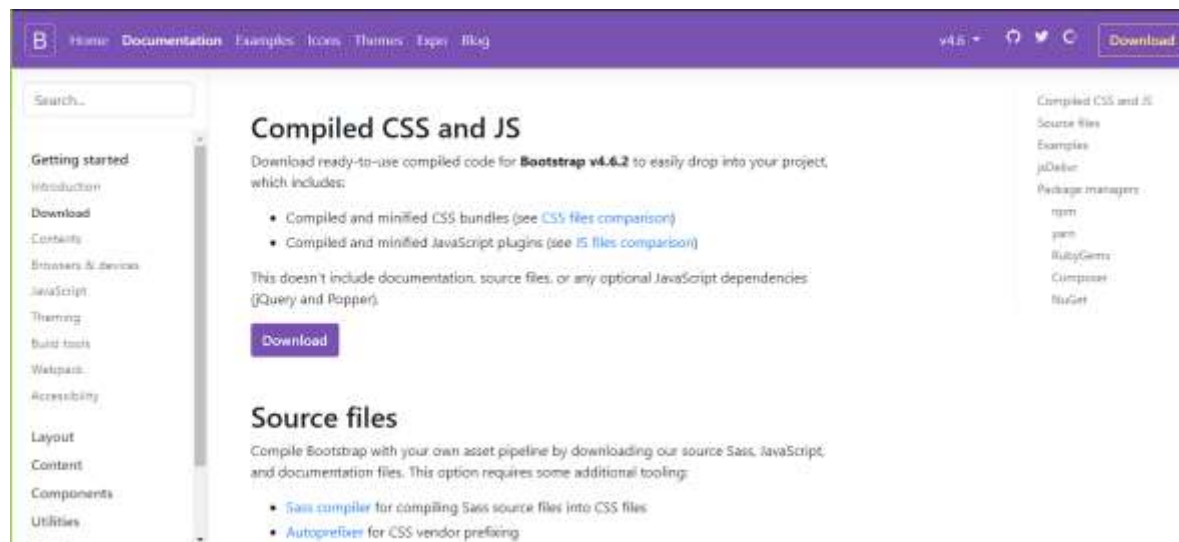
B Home Documentation Examples Icons Themes Expo Blog v4.6 Download

Search...

Getting started
Introduction
Download
Contents
Browsers & devices
JavaScript
Theming
Build tools
Webpack
Accessibility

Layout
Content
Components
Utilities

Compiled CSS and JS

Download ready-to-use compiled code for **Bootstrap v4.6.2** to easily drop into your project, which includes:

- Compiled and minified CSS bundles (see CSS files comparison)
- Compiled and minified JavaScript plugins (see JS files comparison)

This doesn't include documentation, source files, or any optional JavaScript dependencies (jQuery and Popper).

Download

Source files

Compile Bootstrap with your own asset pipeline by downloading our source Sass, JavaScript, and documentation files. This option requires some additional tooling:

- Sass compiler for compiling Sass source files into CSS files
- Autoprefixer for CSS vendor prefixing

Compiled CSS and JS
Source files
Examples
jsDelivr
Package managers
npm
yarn
RubyGems
Composer
NuGet